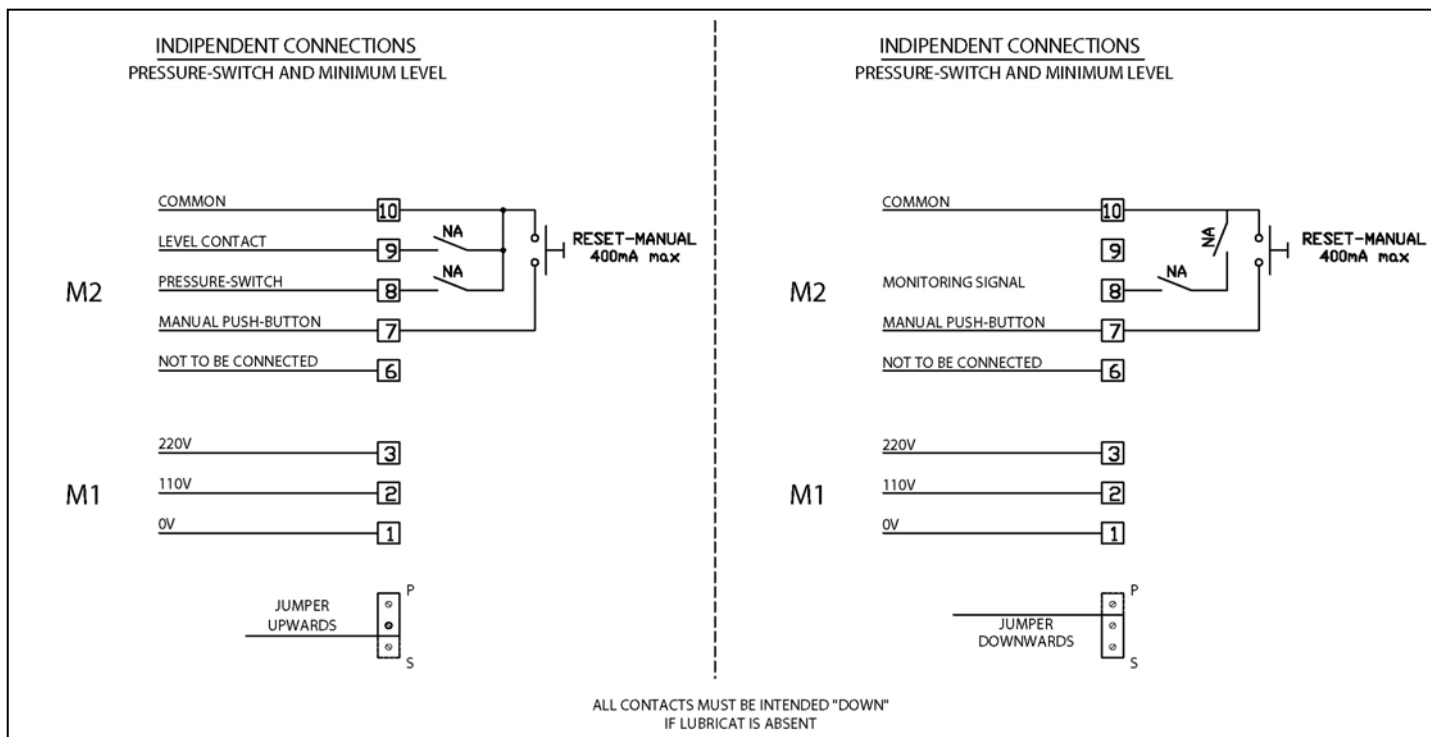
INDIPENDENT CONNECTIONS
PRESSURE-SWITCH AND MINIMUM LEVEL

COMMON
10
LEVEL CONTACT
9
NA
RESET-MANUAL
400mA max
M2
PRESSURE-SWITCH
8
NA
MANUAL PUSH-BUTTON
7
NOT TO BE CONNECTED
6

220V
3
M1
110V
2
0V
1

JUMPER
UPWARDS
P
S

INDIPENDENT CONNECTIONS
PRESSURE-SWITCH AND MINIMUM LEVEL

COMMON
10
9
NA
RESET-MANUAL
400mA max
M2
MONITORING SIGNAL
8
NA
MANUAL PUSH-BUTTON
7
NOT TO BE CONNECTED
6

220V
3
M1
110V
2
0V
1

P
JUMPER
DOWNWARDS
S

ALL CONTACTS MUST BE INTENDED "DOWN"
IF LUBRICAT IS ABSENT